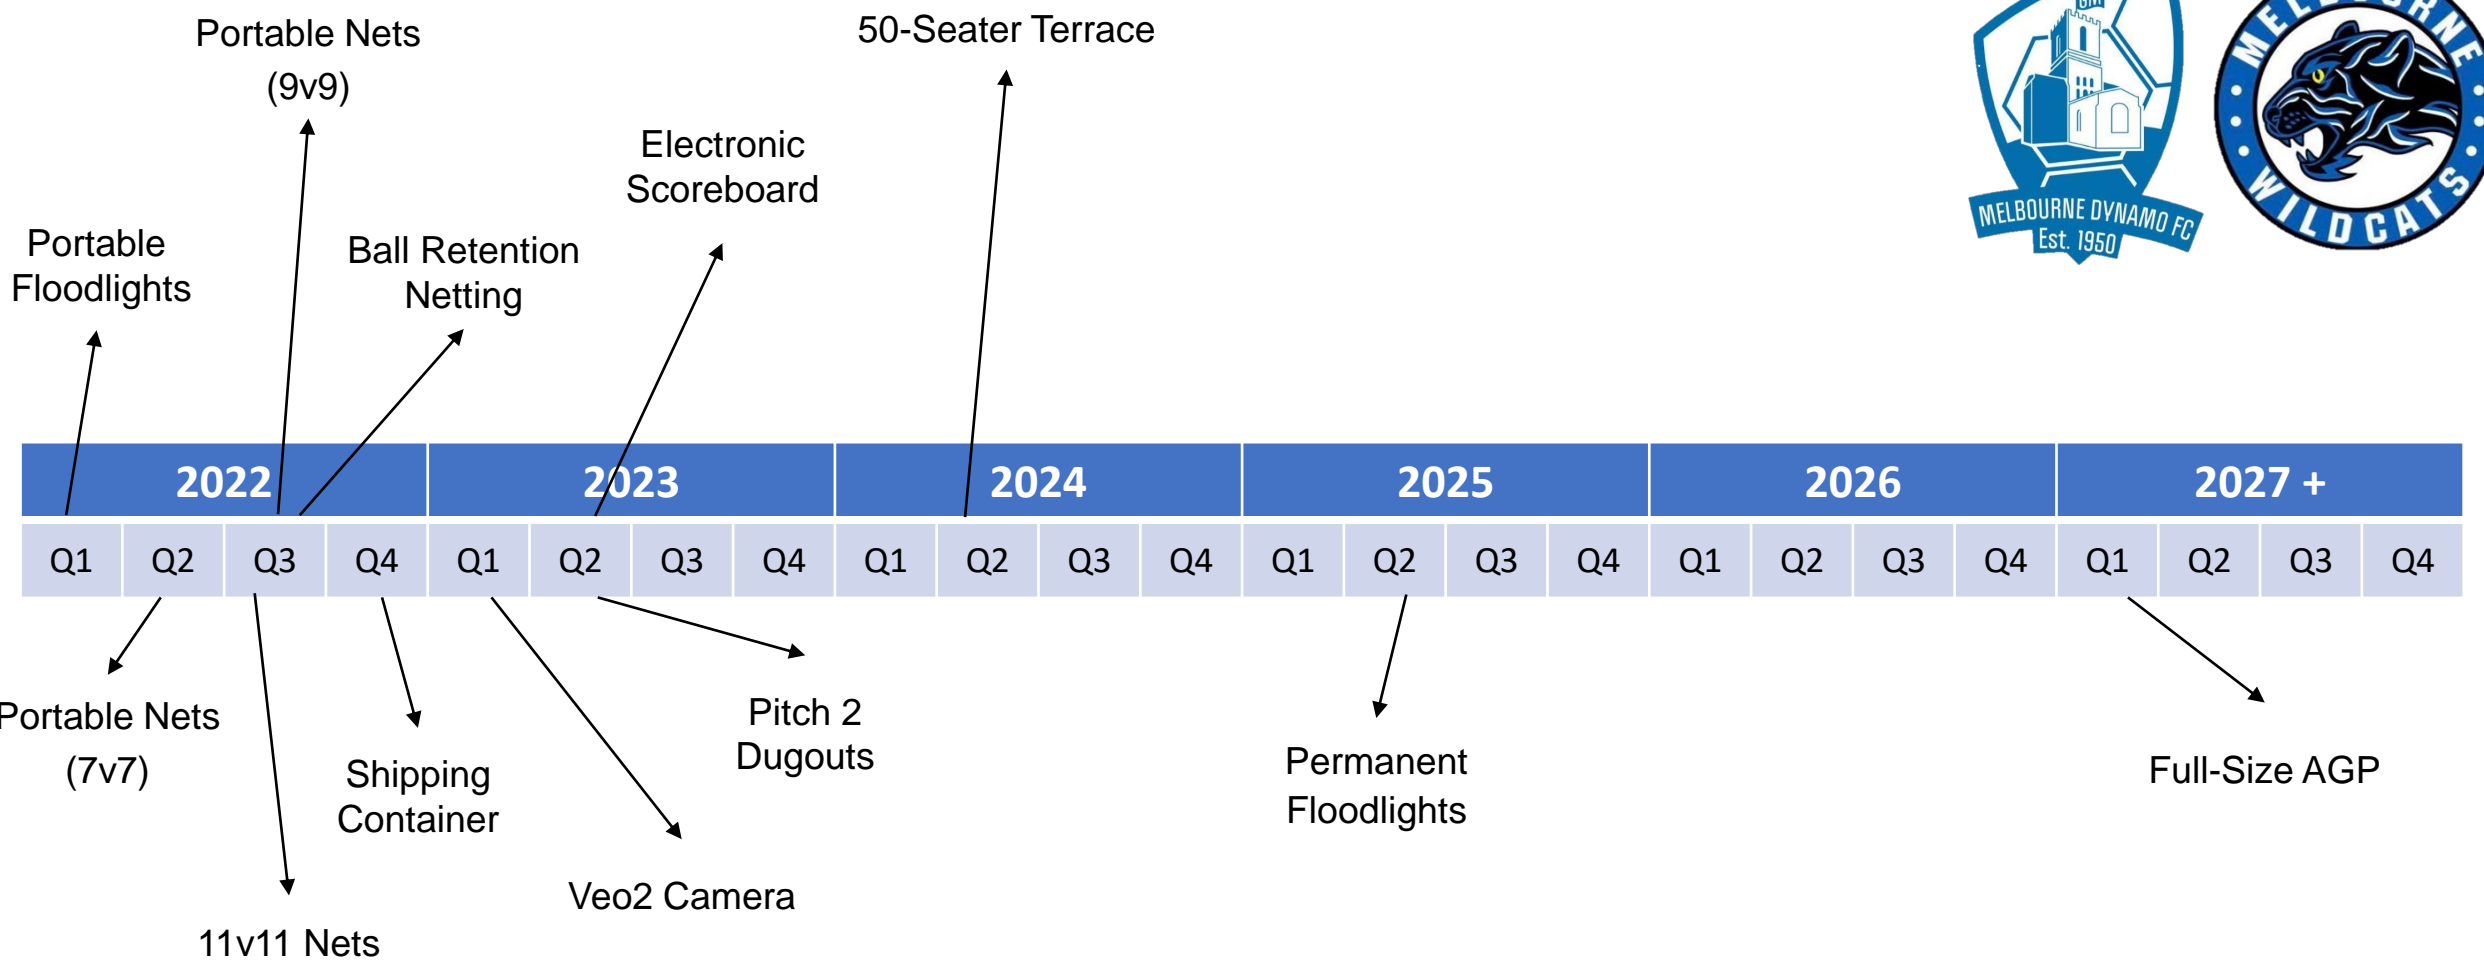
Portable Nets (9v9)

50-Seater Terrace

MELBOURNE DYNAMO FC
Est. 1950

MELBOURNE WILDCATS

Electronic Scoreboard

Portable Floodlights

Ball Retention Netting

| 2022 | | | | 2023 | | | | 2024 | | | | 2025 | | | | 2026 | | | | 2027 + | | | |
|---|---|---|---|---|---|---|---|---|---|---|---|---|---|---|---|---|---|---|---|---|---|---|---|
| Q1 | Q2 | Q3 | Q4 | Q1 | Q2 | Q3 | Q4 | Q1 | Q2 | Q3 | Q4 | Q1 | Q2 | Q3 | Q4 | Q1 | Q2 | Q3 | Q4 | Q1 | Q2 | Q3 | Q4 |

Portable Nets (7v7)

Pitch 2 Dugouts

Shipping Container

Permanent Floodlights

Full-Size AGP

Veo2 Camera

11v11 Nets